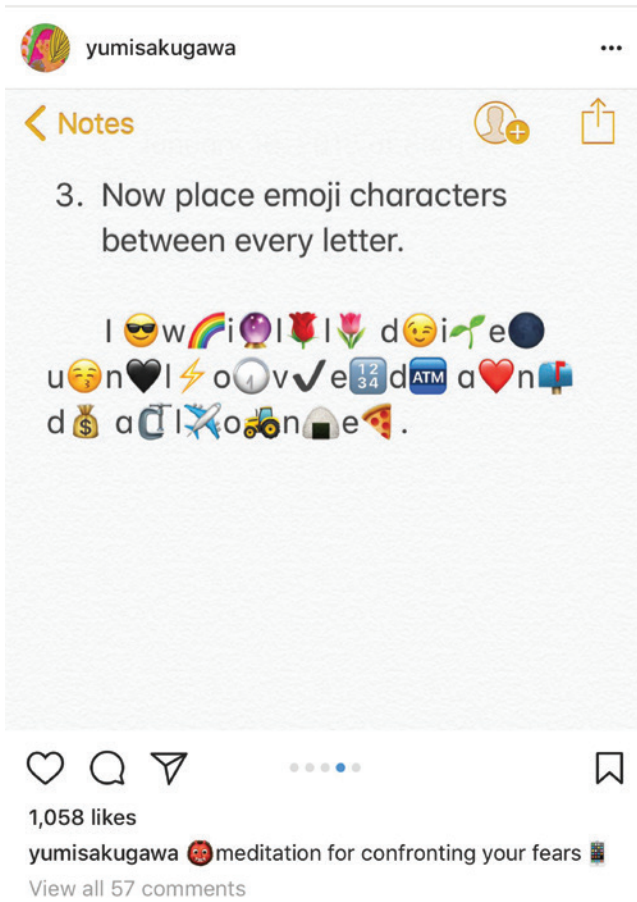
yumisakugawa

•••

< Notes

3. Now place emoji characters between every letter.

I 😎 w 🌈 i 🔮 l 🌹 l 🌷 d 😉 i 🌱 e 🌑 u 😚 n 🖤 l ⚡ o 🕠 v ✔️ e 🔢 d 🏧 a ❤️ n 📫 d 💰 a 🗜️ l ✈️ o 🚜 n 🍙 e 🍕.

1,058 likes

yumisakugawa 👹meditation for confronting your fears 📱

View all 57 comments